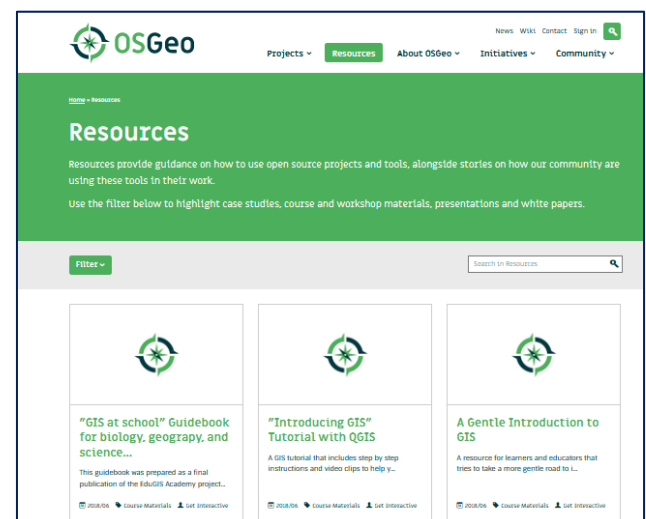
OSGeo

News Wiki Contact Sign in

Projects Resources About OSGeo Initiatives Community

Home » Resources

Resources

Resources provide guidance on how to use open source projects and tools, alongside stories on how our community are using these tools in their work.

Use the filter below to highlight case studies, course and workshop materials, presentations and white papers.

Filter

Search in Resources

"GIS at school" Guidebook for biology, geography, and science...

This guidebook was prepared as a final publication of the EduGIS Academy project...

2018/06 Course Materials Get Interactive

"Introducing GIS" Tutorial with QGIS

A GIS tutorial that includes step by step instructions and video clips to help y...

2018/06 Course Materials Get Interactive

A Gentle Introduction to GIS

A resource for learners and educators that tries to take a more gentle road to i...

2018/06 Course Materials Get Interactive